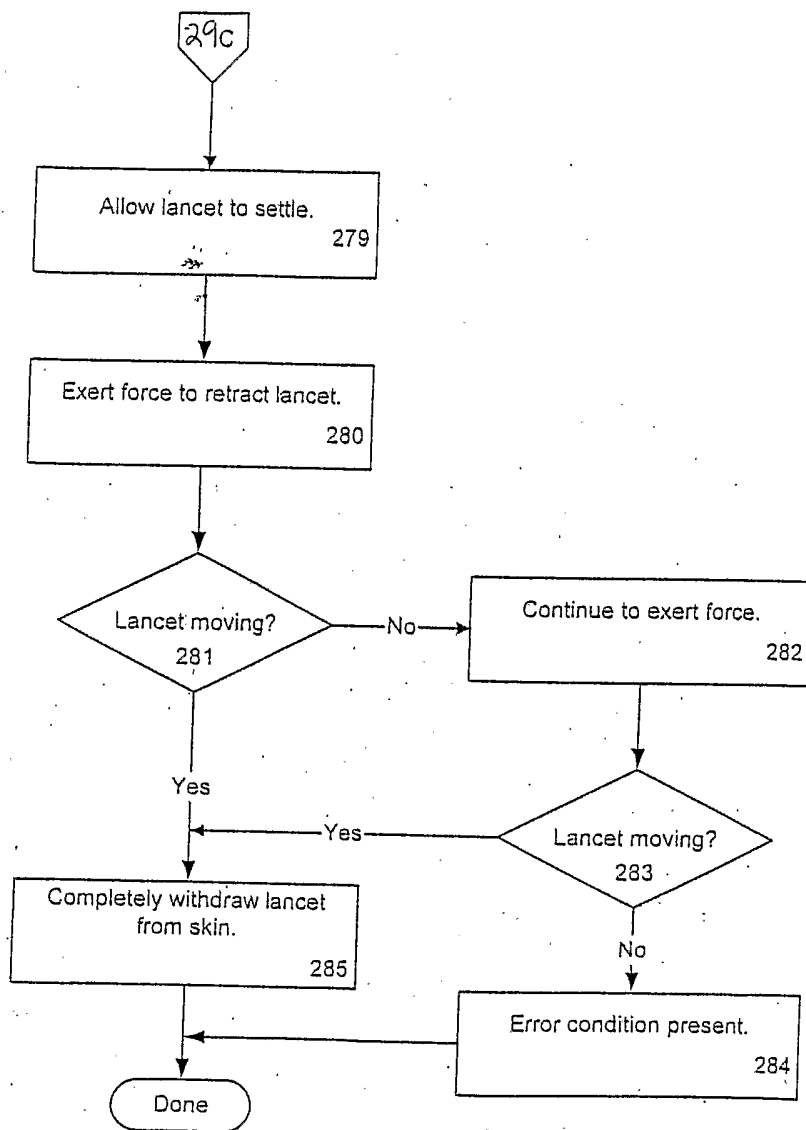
29c

Allow lancet to settle.
279

Exert force to retract lancet.
280

Lancet moving?
281

No

Continue to exert force.
282

Yes

Yes

Lancet moving?
283

No

Completely withdraw lancet from skin.
285

Error condition present.
284

Done